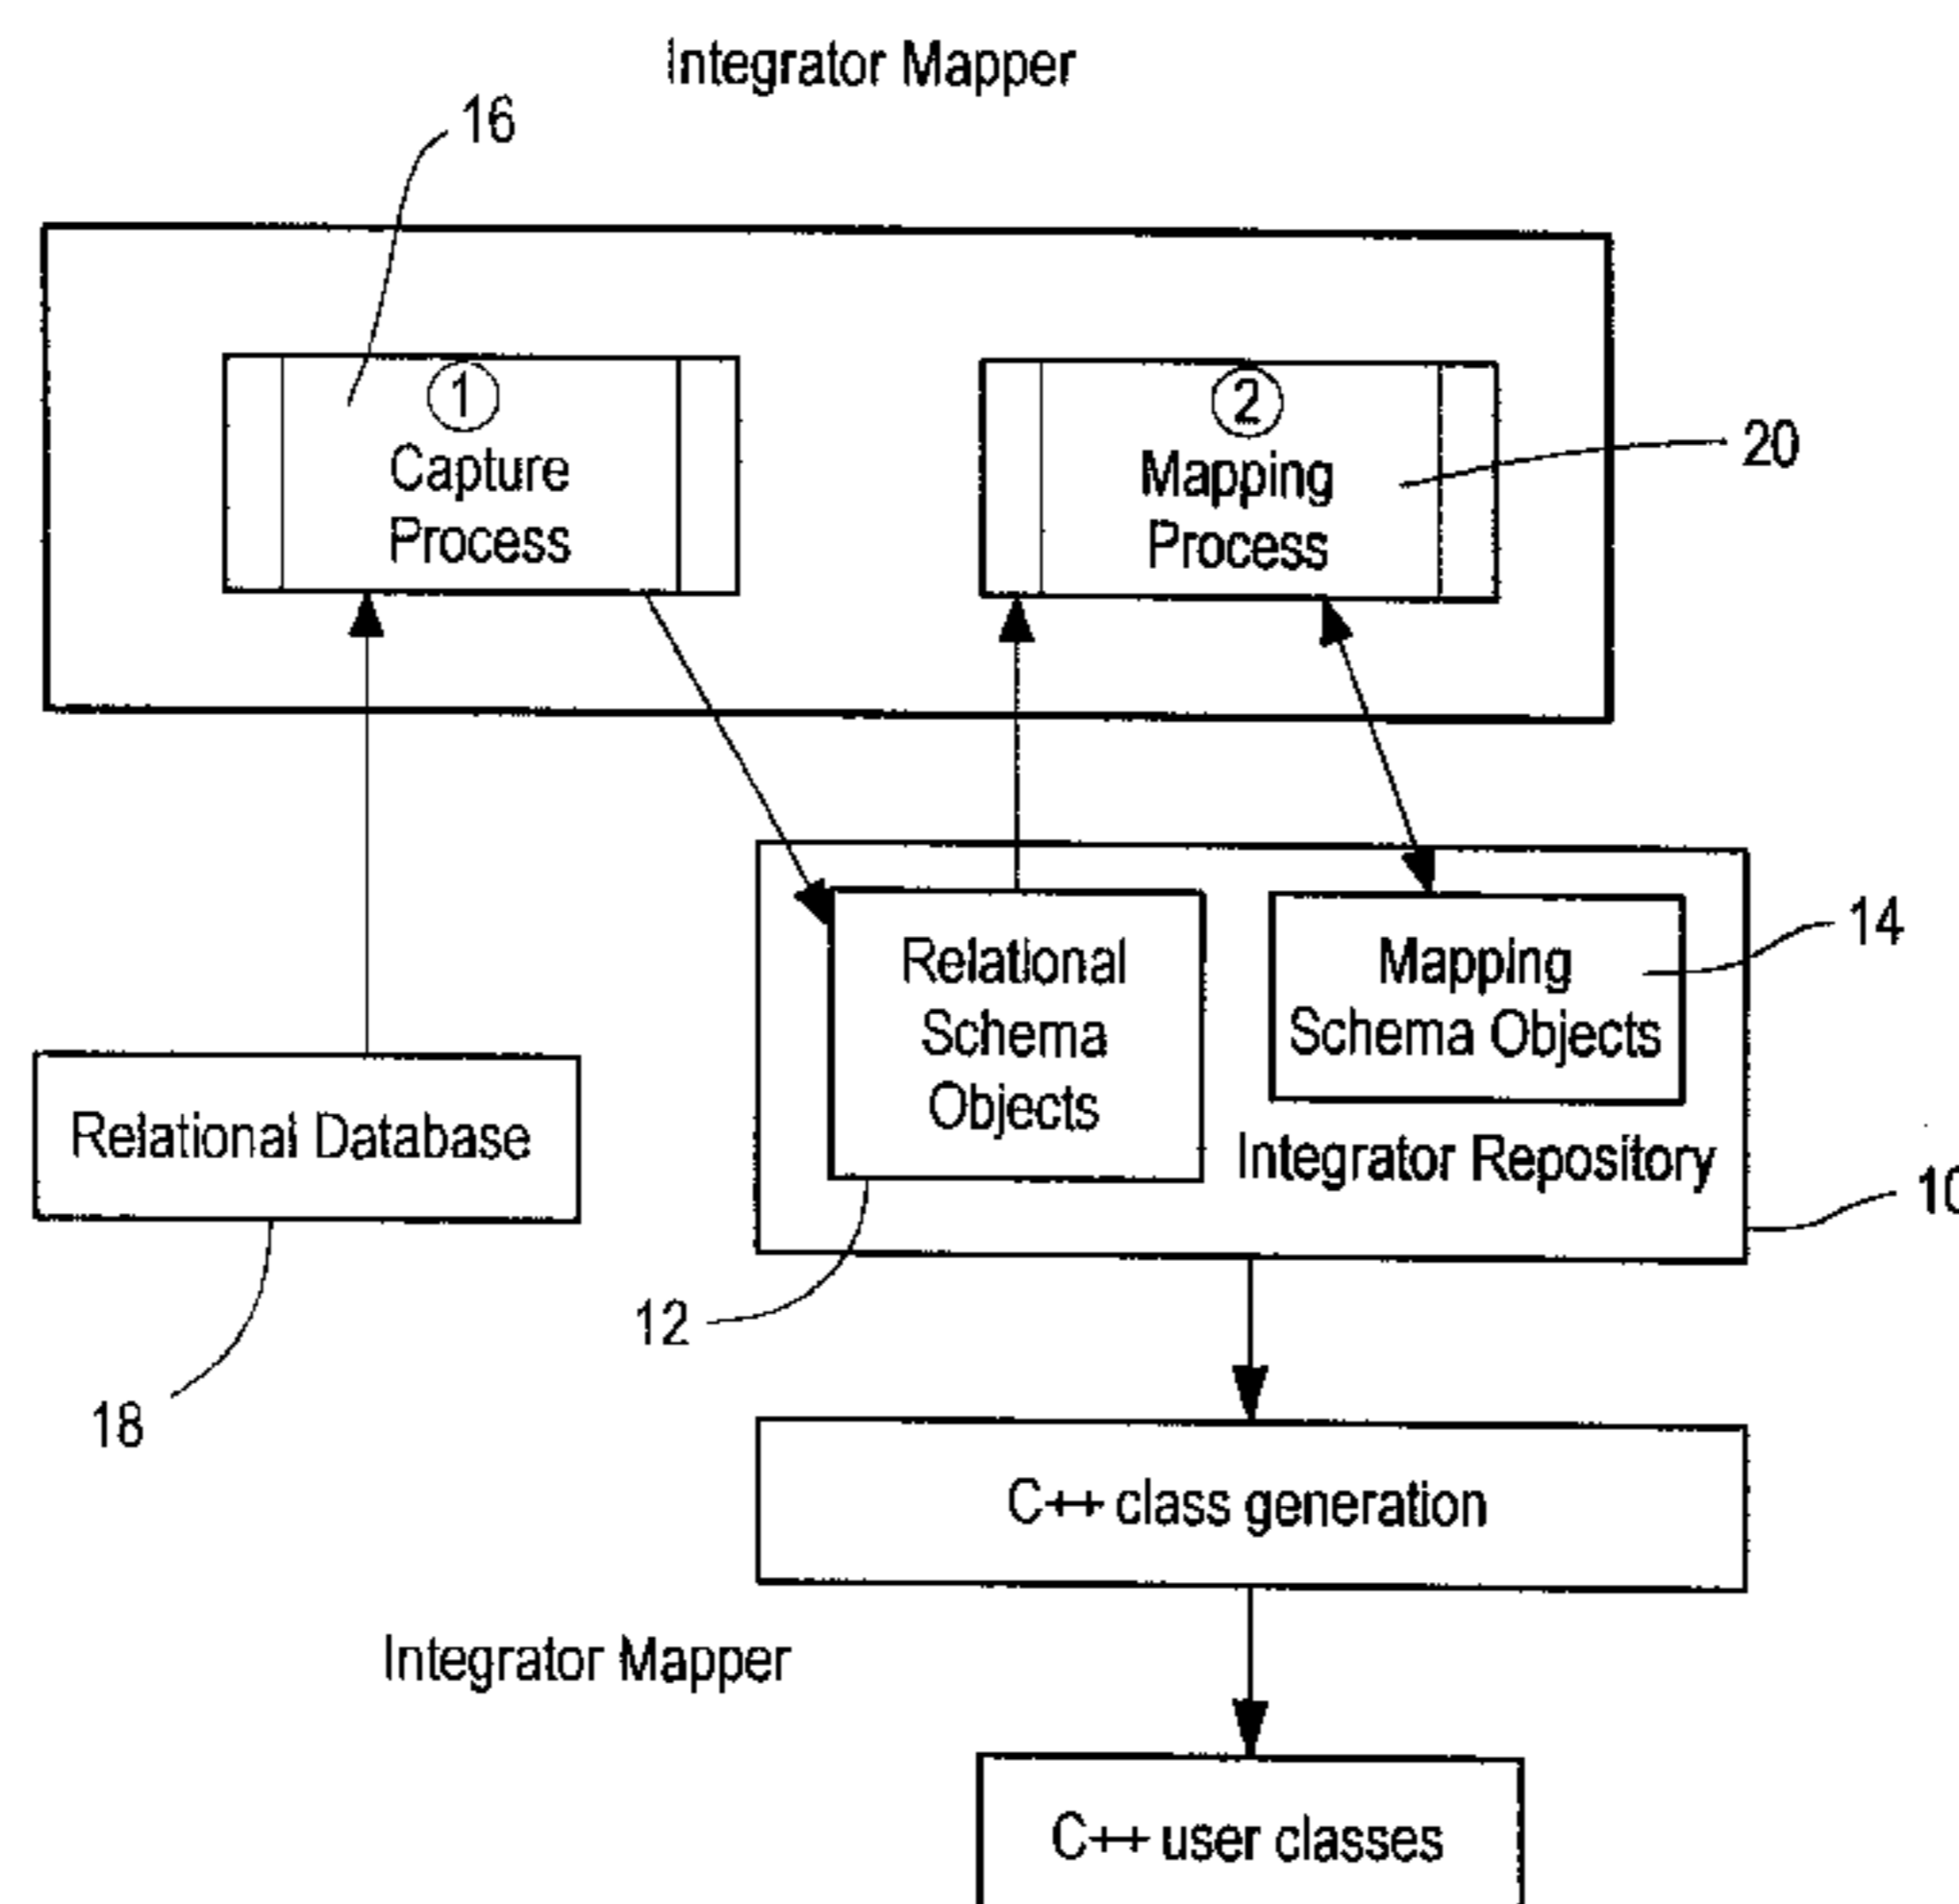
Integrator Mapper

16

①
Capture
Process

②
Mapping
Process

20

Relational
Schema
Objects

Mapping
Schema Objects

14

Integrator Repository

10

Relational Database

12

18

C++ class generation

Integrator Mapper

C++ user classes